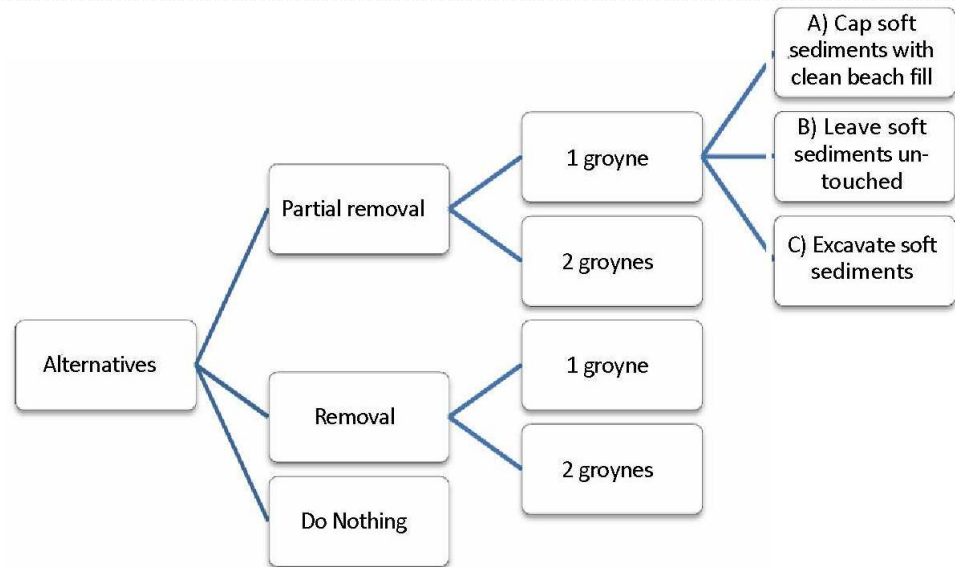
Alternatives

Partial removal

1 groyne

A) Cap soft sediments with clean beach fill

B) Leave soft sediments untouched

C) Excavate soft sediments

2 groynes

Removal

1 groyne

2 groynes

Do Nothing